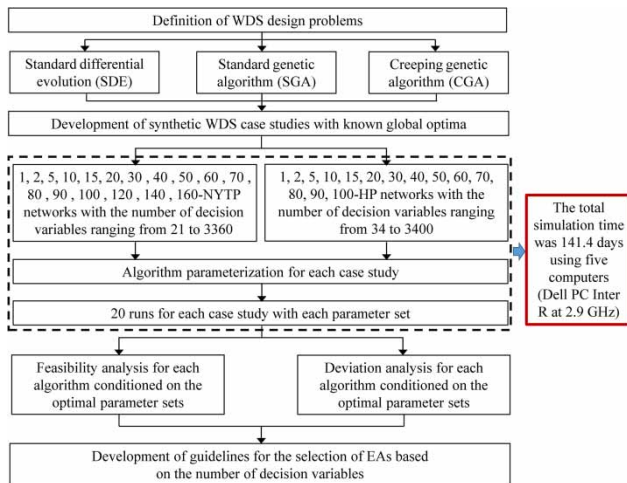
Definition of WDS design problems

Standard differential evolution (SDE)

Standard genetic algorithm (SGA)

Creeping genetic algorithm (CGA)

Development of synthetic WDS case studies with known global optima

1, 2, 5, 10, 15, 20, 30 , 40 , 50 , 60 , 70 , 80 , 90 , 100 , 120 , 140 , 160-NYTP networks with the number of decision variables ranging from 21 to 3360

1, 2, 5, 10, 15, 20, 30, 40, 50, 60, 70, 80, 90, 100-HP networks with the number of decision variables ranging from 34 to 3400

The total simulation time was 141.4 days using five computers (Dell PC Inter R at 2.9 GHz)

Algorithm parameterization for each case study

20 runs for each case study with each parameter set

Feasibility analysis for each algorithm conditioned on the optimal parameter sets

Deviation analysis for each algorithm conditioned on the optimal parameter sets

Development of guidelines for the selection of EAs based on the number of decision variables